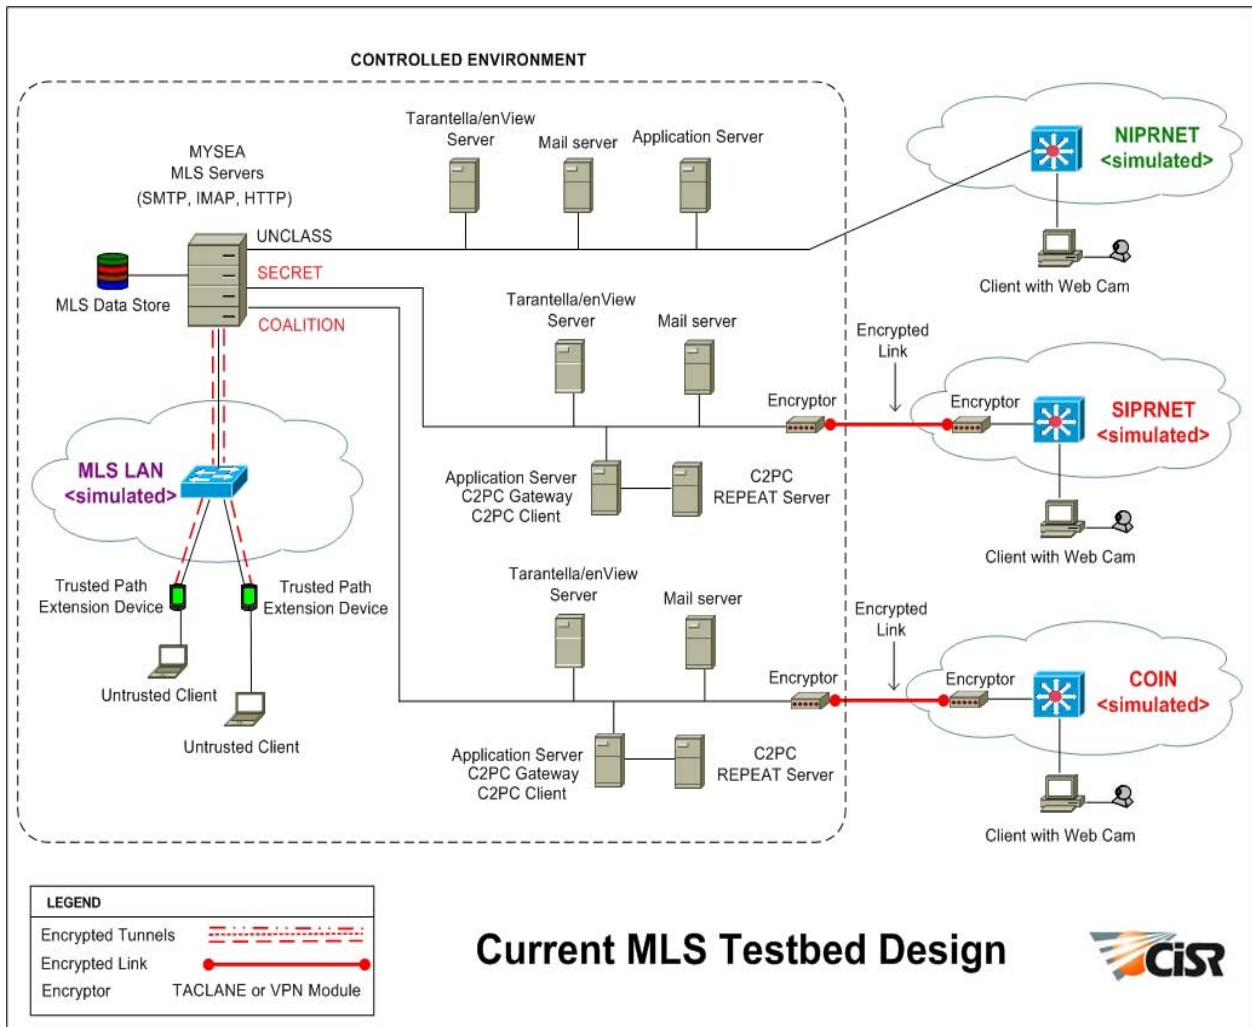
CONTROLLED ENVIRONMENT

MYSEA
MLS Servers
(SMTP, IMAP, HTTP)

Tarantella/enView Server

Mail server

Application Server

UNCLASS

SECRET

COALITION

MLS Data Store

NIPRNET
<simulated>

Client with Web Cam

Tarantella/enView Server

Mail server

Encrypted Link

Encryptor

Encryptor

SIPRNET
<simulated>

MLS LAN
<simulated>

Application Server
C2PC Gateway
C2PC Client

C2PC
REPEAT Server

Client with Web Cam

Trusted Path Extension Device

Trusted Path Extension Device

Tarantella/enView Server

Mail server

Encrypted Link

Encryptor

Encryptor

COIN
<simulated>

Untrusted Client

Untrusted Client

Application Server
C2PC Gateway
C2PC Client

C2PC
REPEAT Server

Client with Web Cam

LEGEND

Encrypted Tunnels

Encrypted Link

Encryptor TACLANE or VPN Module

Current MLS Testbed Design

CiSR